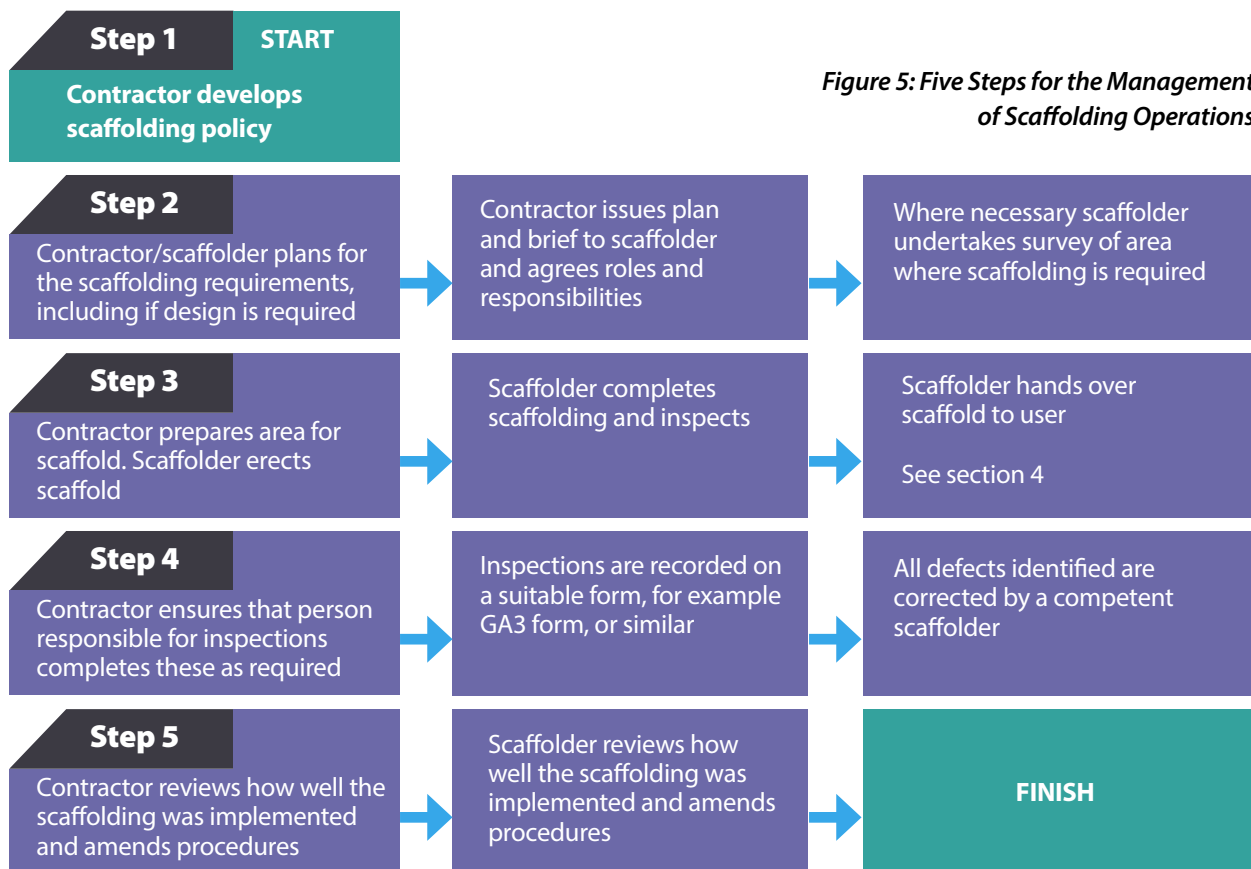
Step 1 START

Contractor develops scaffolding policy

Figure 5: Five Steps for the Management of Scaffolding Operations

Step 2

Contractor/scaffolder plans for the scaffolding requirements, including if design is required

Contractor issues plan and brief to scaffolder and agrees roles and responsibilities

Where necessary scaffolder undertakes survey of area where scaffolding is required

Step 3

Contractor prepares area for scaffold. Scaffolder erects scaffold

Scaffolder completes scaffolding and inspects

Scaffolder hands over scaffold to user

See section 4

Step 4

Contractor ensures that person responsible for inspections completes these as required

Inspections are recorded on a suitable form, for example GA3 form, or similar

All defects identified are corrected by a competent scaffolder

Step 5

Contractor reviews how well the scaffolding was implemented and amends procedures

Scaffolder reviews how well the scaffolding was implemented and amends procedures

FINISH